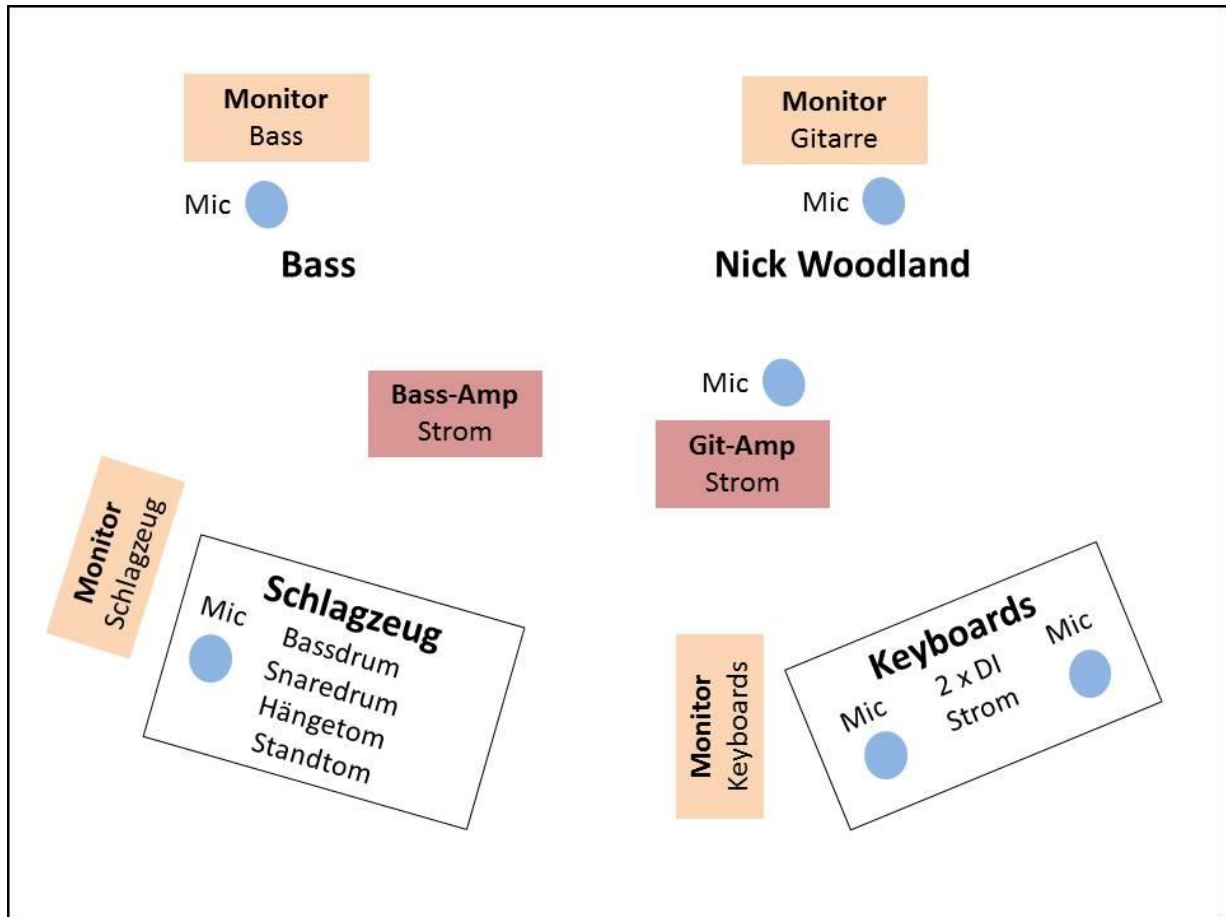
**Monitor**
Bass

**Monitor**
Gitarre

Mic

Mic

**Bass**

**Nick Woodland**

Mic

**Bass-Amp**
Strom

**Git-Amp**
Strom

**Monitor**
Schlagzeug

Mic

**Schlagzeug**
Bassdrum
Snaredrum
Hängetom
Standtom

**Monitor**
Keyboards

**Keyboards**
2 x DI
Strom

Mic

Mic